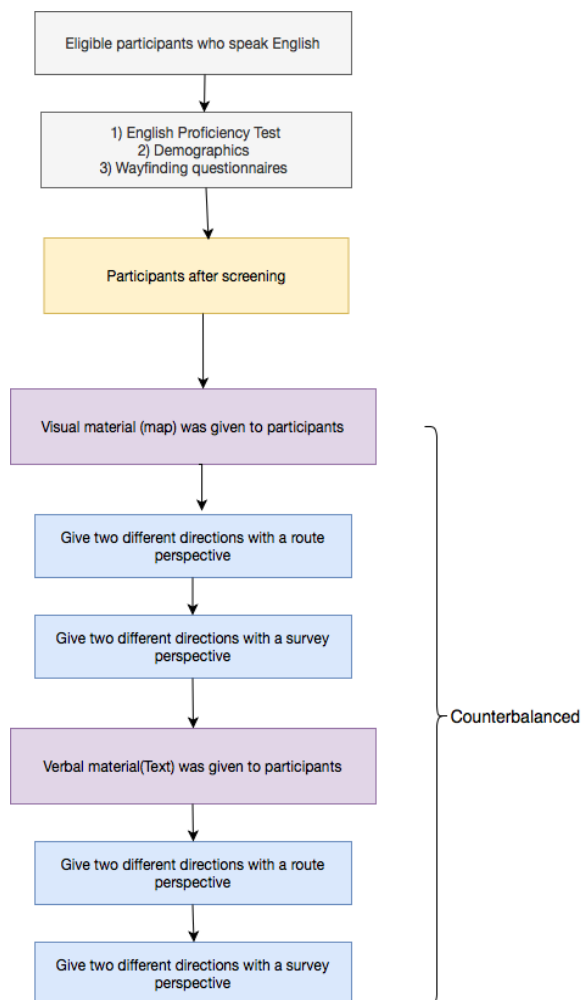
Eligible participants who speak English

1) English Proficiency Test
2) Demographics
3) Wayfinding questionnaires

Participants after screening

Visual material (map) was given to participants

Give two different directions with a route perspective

Give two different directions with a survey perspective

Verbal material(Text) was given to participants

Give two different directions with a route perspective

Give two different directions with a survey perspective

Counterbalanced